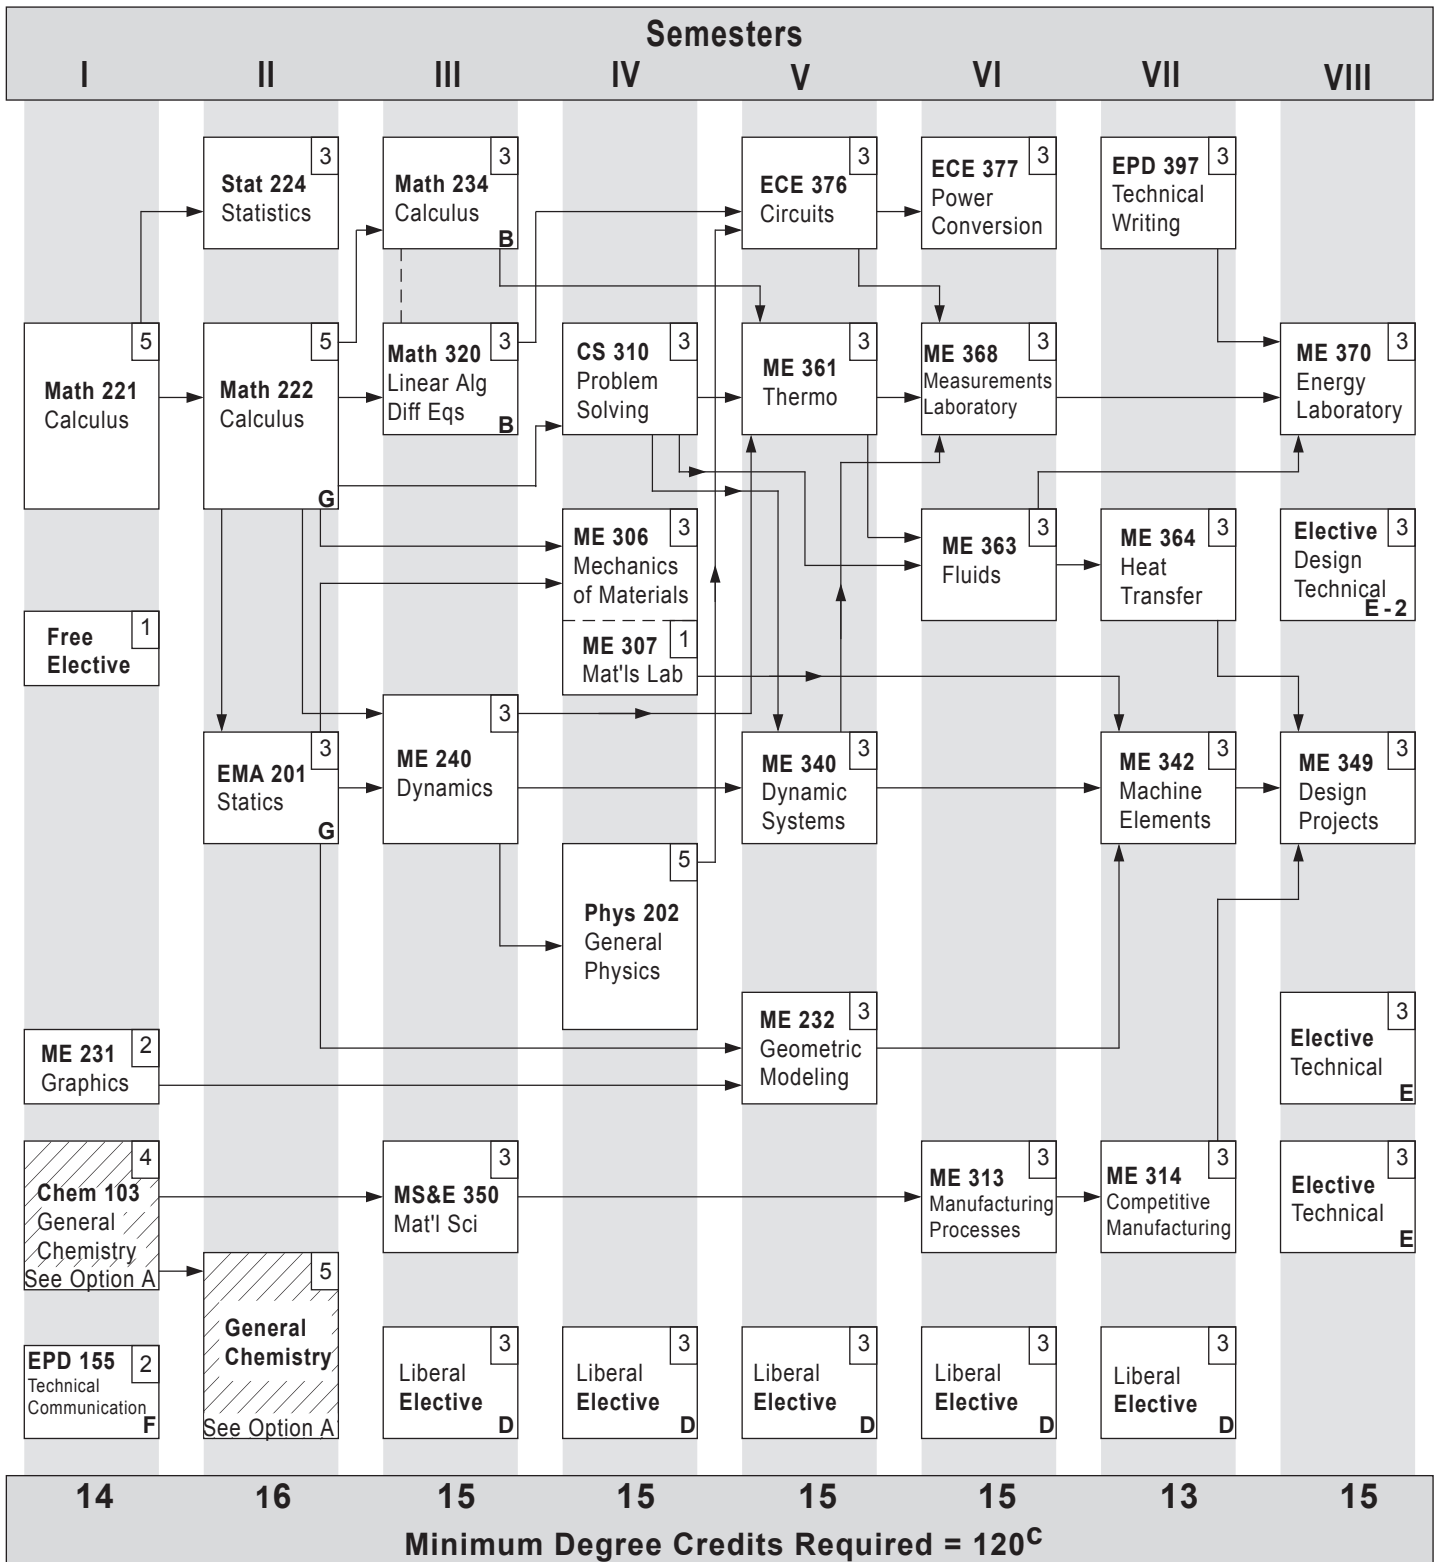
Semesters

I II III IV V VI VII VIII

Stat 224 Statistics 3

Math 234 Calculus 3 B

ECE 376 Circuits 3

ECE 377 Power Conversion 3

EPD 397 Technical Writing 3

Math 221 Calculus 5

Math 222 Calculus 5 G

Math 320 Linear Alg Diff Eqs 3 B

CS 310 Problem Solving 3

ME 361 Thermo 3

ME 368 Measurements Laboratory 3

ME 370 Energy Laboratory 3

ME 306 Mechanics of Materials 3

ME 307 Mat'ls Lab 1

ME 363 Fluids 3

ME 364 Heat Transfer 3

Elective Design Technical 3 E - 2

Free Elective 1

EMA 201 Statics 3 G

ME 240 Dynamics 3

ME 340 Dynamic Systems 3

ME 342 Machine Elements 3

ME 349 Design Projects 3

Phys 202 General Physics 5

ME 231 Graphics 2

ME 232 Geometric Modeling 3

Elective Technical 3 E

Chem 103 General Chemistry See Option A 4

General Chemistry See Option A 5

MS&E 350 Mat'l Sci 3

ME 313 Manufacturing Processes 3

ME 314 Competitive Manufacturing 3

Elective Technical 3 E

EPD 155 Technical Communication 2 F

Liberal Elective 3 D

Liberal Elective 3 D

Liberal Elective 3 D

Liberal Elective 3 D

Liberal Elective 3 D

14 16 15 15 15 15 13 15

Minimum Degree Credits Required = $120^{C}$